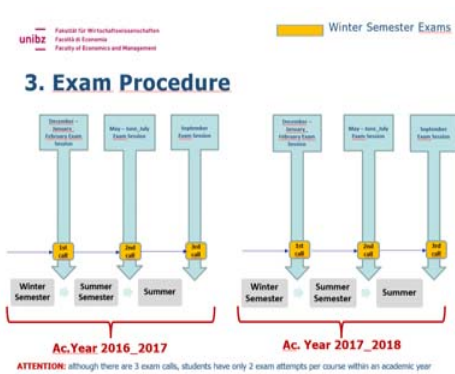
unibz Fakultät für Wirtschaftswissenschaften
Facoltà di Economia
Faculty of Economics and Management

Winter Semester Exams

3. Exam Procedure

December – January – February Exam Session

May – June\_July Exam Session

September Exam Session

1st call

2nd call

3rd call

Winter Semester

Summer Semester

Summer

Ac.Year 2016\_2017

December – January – February Exam Session

May – June\_July Exam Session

September Exam Session

1st call

2nd call

3rd call

Winter Semester

Summer Semester

Summer

Ac. Year 2017\_2018

ATTENTION: although there are 3 exam calls, students have only 2 exam attempts per course within an academic year